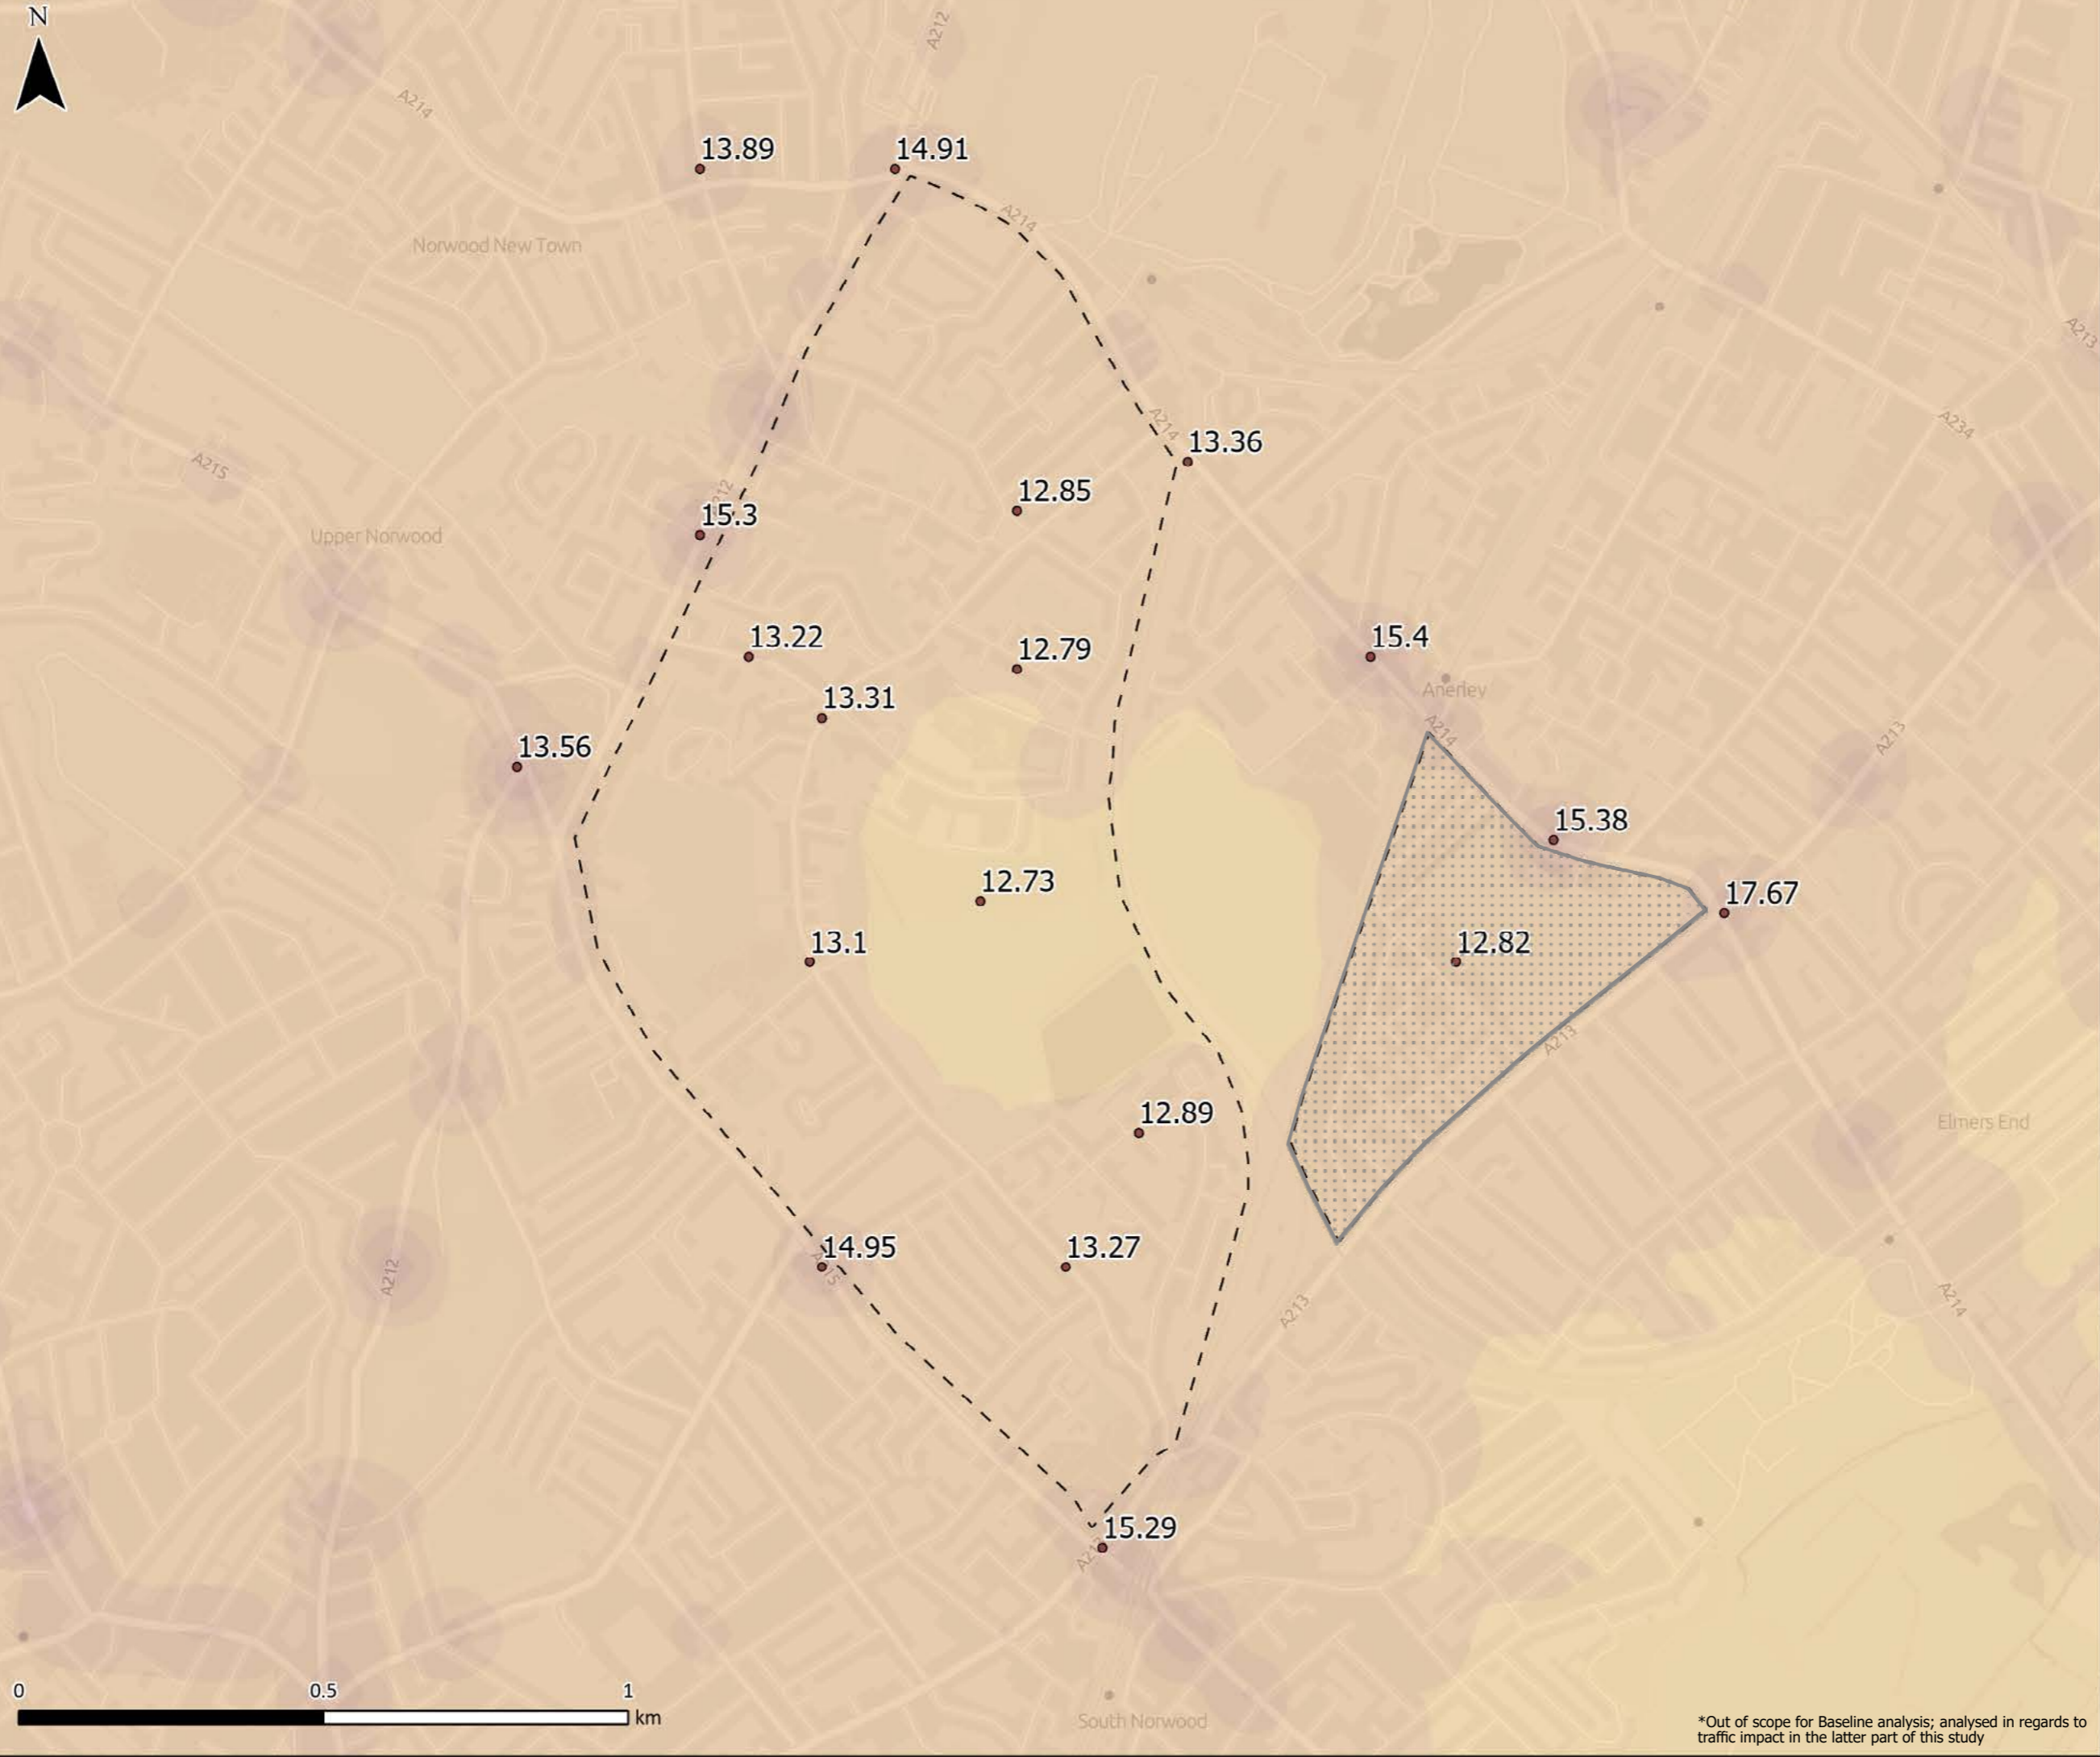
N

A212

A214

13.89

14.91

A214

Norwood New Town

A213

A214

13.36

A234

A215

12.85

15.3

Upper Norwood

13.22

12.79

15.4

Anerley

13.31

A214

A213

13.56

15.38

12.73

17.67

13.1

12.82

A213

12.89

Elmers End

14.95

13.27

A212

A215

A213

A214

15.29

0

0.5

1

km

South Norwood

*Out of scope for Baseline analysis; analysed in regards to traffic impact in the latter part of this study